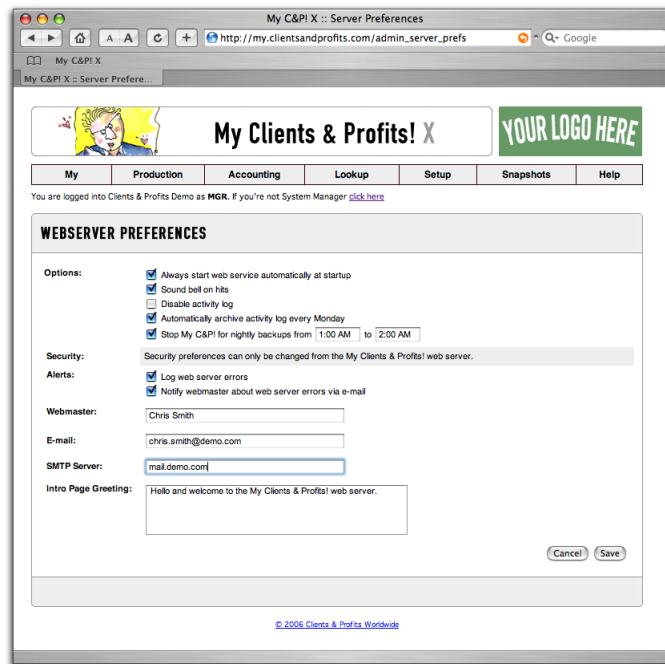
My C&P! X :: Server Preferences

http://my.clientsandprofits.com/admin_server_prefs

Google

My C&P! X

My C&P! X :: Server Prefere...

My Clients & Profits! X

YOUR LOGO HERE

| My | Production | Accounting | Lookup | Setup | Snapshots | Help |
|---|---|---|---|---|---|---|

You are logged into Clients & Profits Demo as MGR. If you're not System Manager click here

WEBSERVER PREFERENCES

Options:
Always start web service automatically at startup
Sound bell on hits
Disable activity log
Automatically archive activity log every Monday
Stop My C&P! for nightly backups from 1:00 AM to 2:00 AM

Security: Security preferences can only be changed from the My Clients & Profits! web server.

Alerts:
Log web server errors
Notify webmaster about web server errors via e-mail

Webmaster: Chris Smith

E-mail: chris.smith@demo.com

SMTP Server: mail.demo.com

Intro Page Greeting: Hello and welcome to the My Clients & Profits! web server.

Cancel Save

© 2006 Clients & Profits Worldwide